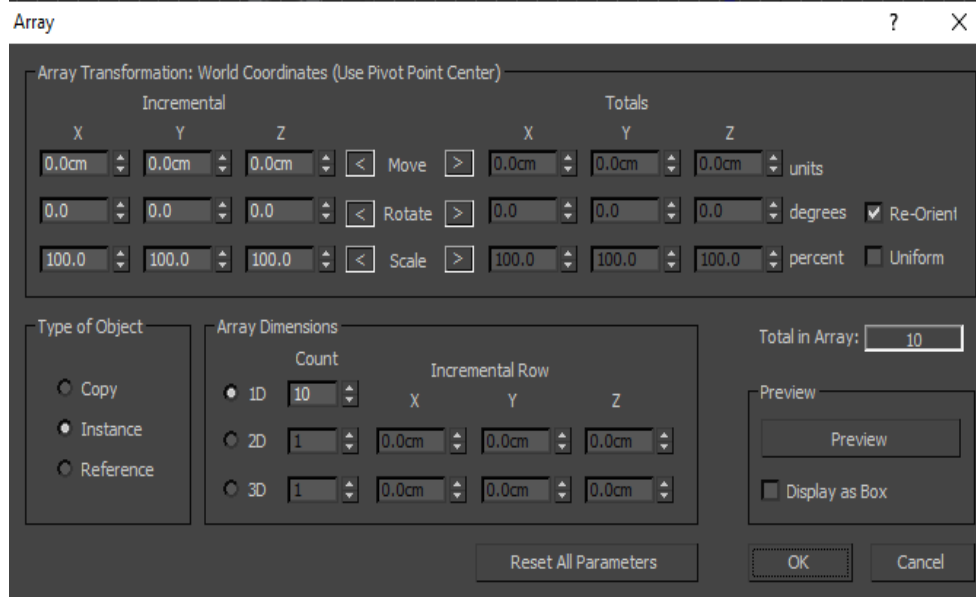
Array

?

Array Transformation: World Coordinates (Use Pivot Point Center)

Incremental

Totals

| X | Y | Z | | | | X | Y | Z | |
|---|---|---|---|---|---|---|---|---|---|
| 0.0cm | 0.0cm | 0.0cm | < | Move | > | 0.0cm | 0.0cm | 0.0cm | units |
| 0.0 | 0.0 | 0.0 | < | Rotate | > | 0.0 | 0.0 | 0.0 | degrees |
| 100.0 | 100.0 | 100.0 | < | Scale | > | 100.0 | 100.0 | 100.0 | percent |

Re-Orient

Uniform

Type of Object

Copy

Instance

Reference

Array Dimensions

Count

Incremental Row

| | Count | X | Y | Z |
|---|---|---|---|---|
| 1D | 10 | | | |
| 2D | 1 | 0.0cm | 0.0cm | 0.0cm |
| 3D | 1 | 0.0cm | 0.0cm | 0.0cm |

Total in Array: 10

Preview

Preview

Display as Box

Reset All Parameters

OK

Cancel